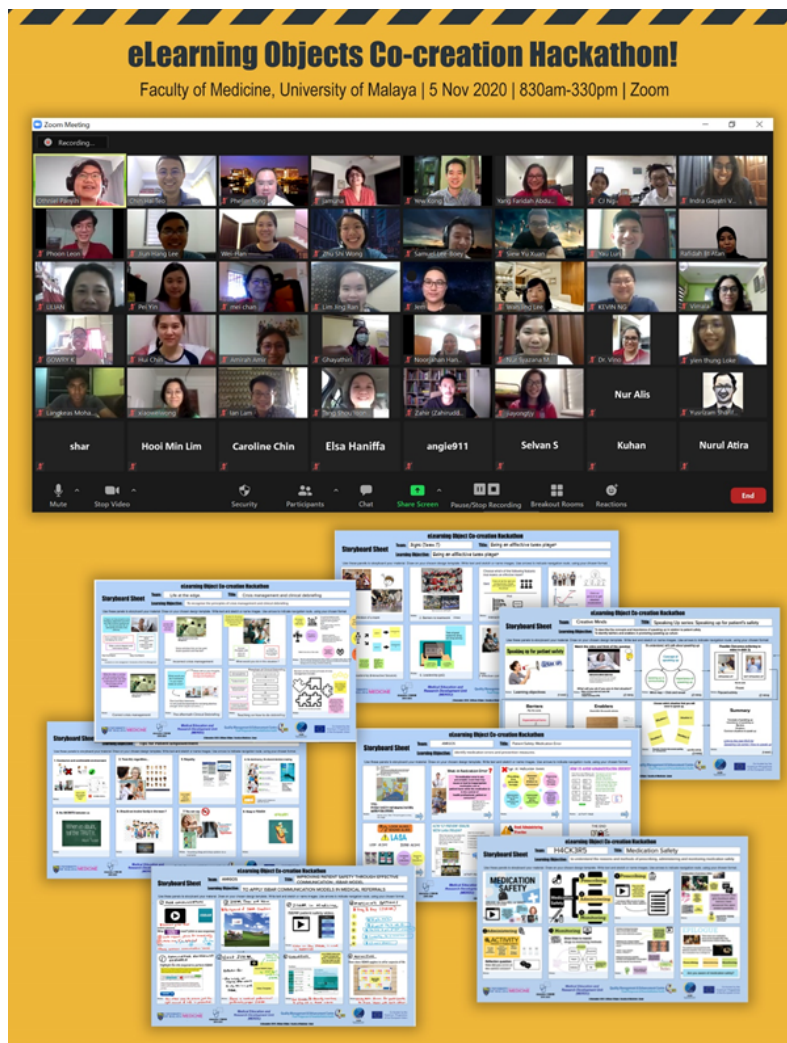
eLearning Objects Co-creation Hackathon!

Faculty of Medicine, University of Malaya | 5 Nov 2020 | 830am-330pm | Zoom

Zoom Meeting

Recording...

Jamuna

Yew Kong

Ci Ngo

Indra Gayatri V...

Phoon Leon

Wei Han

Zhu Shi Wong

Samuel Lee Boey

Siew Yu Xuan

Yiki Lum

Rafidah Bt Aflan

LILIAN

Pei Yin

mei chan

Lim Jing Ran

KEVIN NG

Vimala

GOWRY K

Hui Chin

Amirah Amir

Ghayathri

Noorjahan Han...

Nur Syazana M...

Dr. Vinol

yien thung Loke

Langkeas Moha...

Ian Lam

Zahir (Zahiruddi...

Nur Alis

shar

Hooi Min Lim

Caroline Chin

Elsa Haniffa

angie911

Selvan S

Kuhan

Nurul Atira

Mute

Stop Video

Security

Participants

Chat

Share Screen

Pause/Stop Recording

Breakout Rooms

Reactions

End

eLearning Object Co-creation Hackathon

Storyboard Sheet

Title: Being an effective team player

eLearning Object Co-creation Hackathon

Storyboard Sheet

Life at the edge

Crisis management and clinical debriefing

eLearning Object Co-creation Hackathon

Storyboard Sheet

Creative Minds

Speaking Up series: Speaking up for patient's safety

Speaking up for patient safety

Barriers

Enablers

Summary

Storyboard Sheet

Storyboard Sheet

Patient Safety: Medication Error

eLearning Object Co-creation Hackathon

Storyboard Sheet

IMPROVING PATIENT SAFETY THROUGH EFFECTIVE COMMUNICATION - ISBAR MODEL

TO APPLY ISBAR COMMUNICATION MODELS IN MEDICAL REFERRALS

eLearning Object Co-creation Hackathon

Storyboard Sheet

H4CK3RS

Medication Safety

MEDICATION SAFETY

ACTIVITY